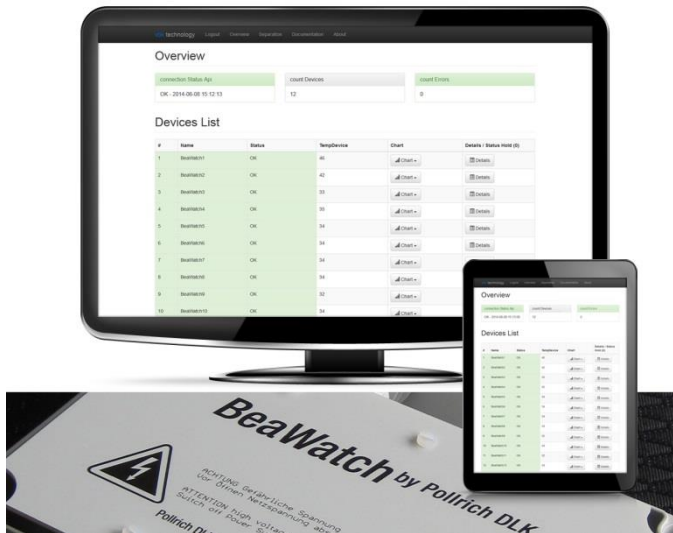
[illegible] technology Logout Overview Separation Documentation About

Overview

| connection Status Api | count Devices | count Errors |
|---|---|---|
| OK - 2014-06-05 15:12:13 | 12 | 0 |

Devices List

| # | Name | Status | TempDevice | Chart | Details / Status Hold (0) |
|---|---|---|---|---|---|
| 1 | BeaWatch1 | OK | 46 | Chart | Details |
| 2 | BeaWatch2 | OK | 42 | Chart | Details |
| 3 | BeaWatch3 | OK | 33 | Chart | Details |
| 4 | BeaWatch4 | OK | 35 | Chart | Details |
| 5 | BeaWatch5 | OK | 34 | Chart | Details |
| 6 | BeaWatch6 | OK | 34 | Chart | Details |
| 7 | BeaWatch7 | OK | 34 | Chart | Details |
| 8 | BeaWatch8 | OK | 34 | Chart | Details |
| 9 | BeaWatch9 | OK | 32 | Chart | Details |
| 10 | BeaWatch10 | OK | 34 | Chart | Details |

Overview

Devices List

BeaWatch by Pollrich DLK

ACHTUNG Gefährliche Spannung Vor Öffnen Netzspannung ab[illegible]

ATTENTION high voltag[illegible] Switch off Power S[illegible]

Pollrich Dl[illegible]